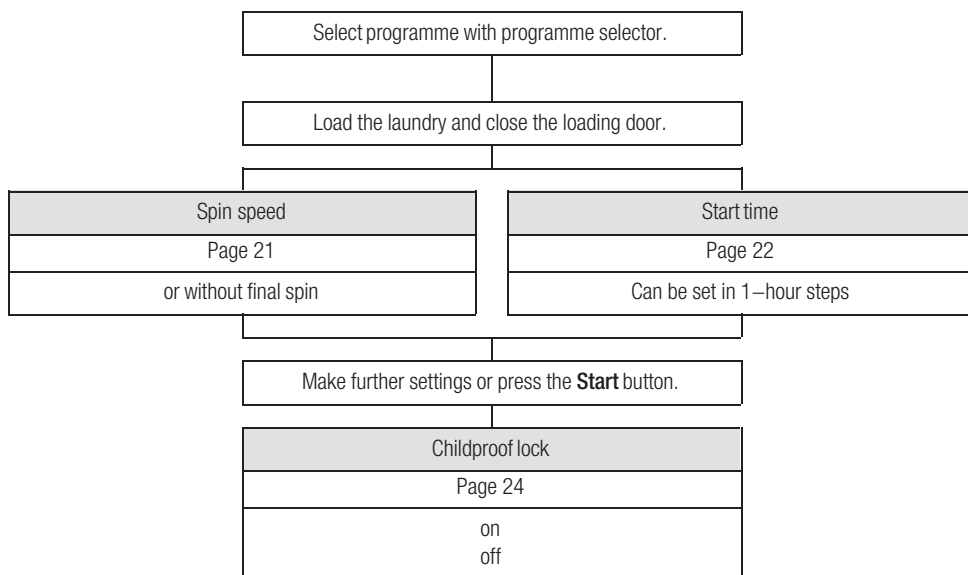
Select programme with programme selector.

Load the laundry and close the loading door.

Spin speed

Page 21

or without final spin

Start time

Page 22

Can be set in 1–hour steps

Make further settings or press the **Start** button.

Childproof lock

Page 24

on
off